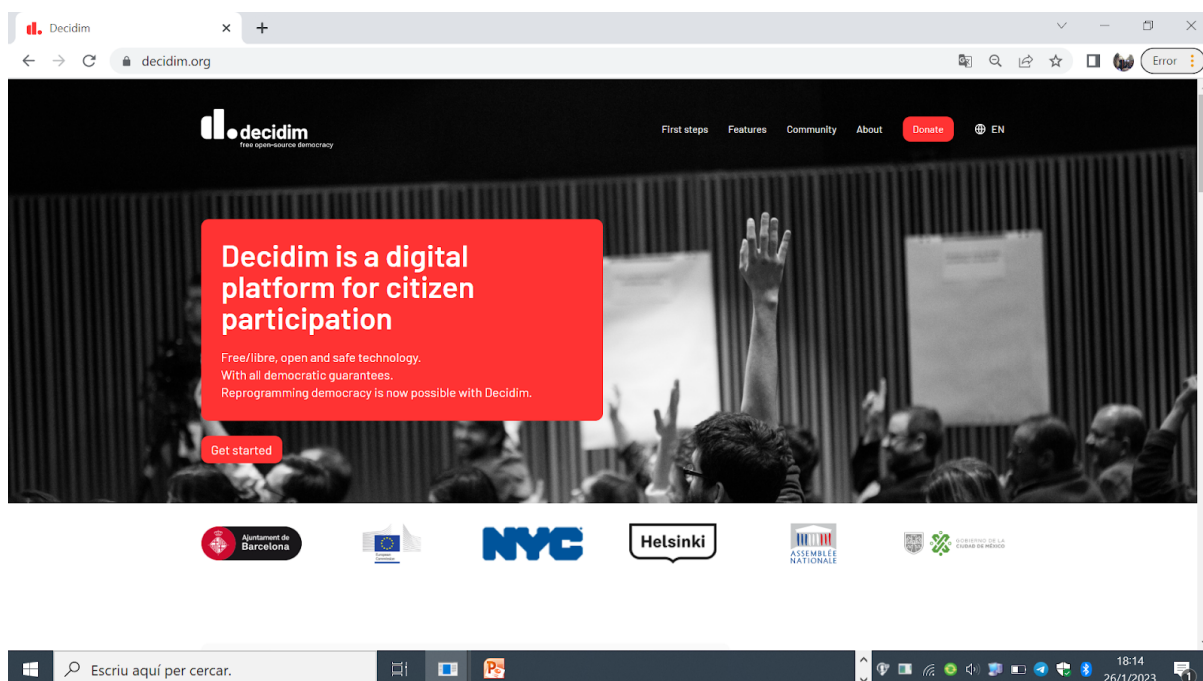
Decidim
decidim.org
Error

decidim
free open-source democracy

First steps Features Community About Donate EN

Decidim is a digital platform for citizen participation

Free/libre, open and safe technology.
With all democratic guarantees.
Reprogramming democracy is now possible with Decidim.

Get started

Ajuntament de Barcelona
European Commission
NYC
Helsinki
ASSEMBLÉE NATIONALE
GOBIERNO DE LA CIUDAD DE MÉXICO

Escriu aquí per cercar.
18:14
26/1/2023
1